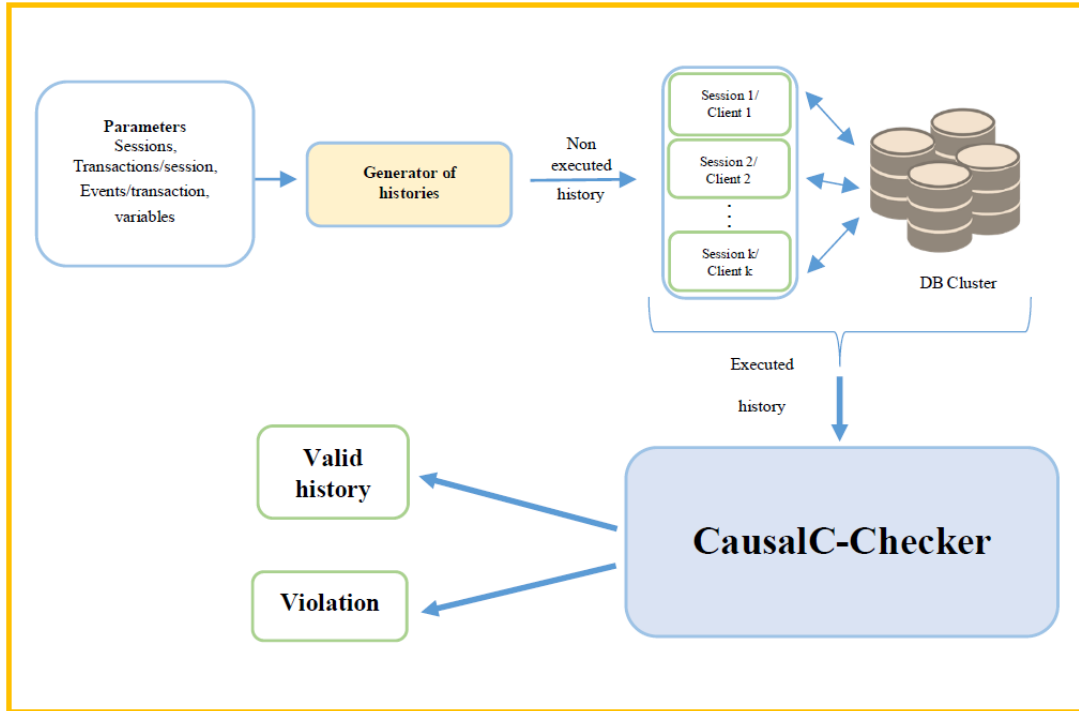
Parameters
Sessions,
Transactions/session,
Events/transaction,
variables

Generator of histories

Non executed history

Session 1/
Client 1

Session 2/
Client 2

Session k/
Client k

DB Cluster

Executed history

Valid history

Violation

CausalC-Checker